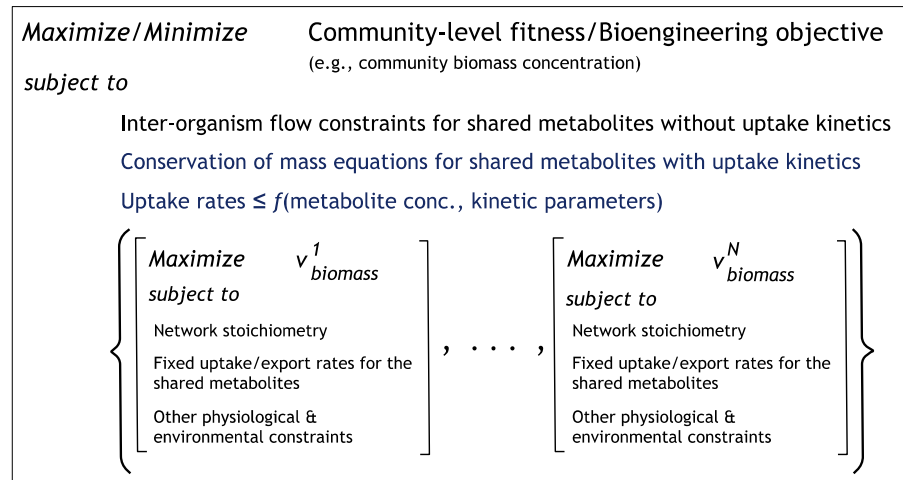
*Maximize/Minimize* Community-level fitness/Bioengineering objective
(e.g., community biomass concentration)

*subject to*

Inter-organism flow constraints for shared metabolites without uptake kinetics

Conservation of mass equations for shared metabolites with uptake kinetics

Uptake rates ≤ $f$(metabolite conc., kinetic parameters)

*Maximize* $v^{1}_{biomass}$
*subject to*
Network stoichiometry
Fixed uptake/export rates for the shared metabolites
Other physiological & environmental constraints

, . . . ,

*Maximize* $v^{N}_{biomass}$
*subject to*
Network stoichiometry
Fixed uptake/export rates for the shared metabolites
Other physiological & environmental constraints